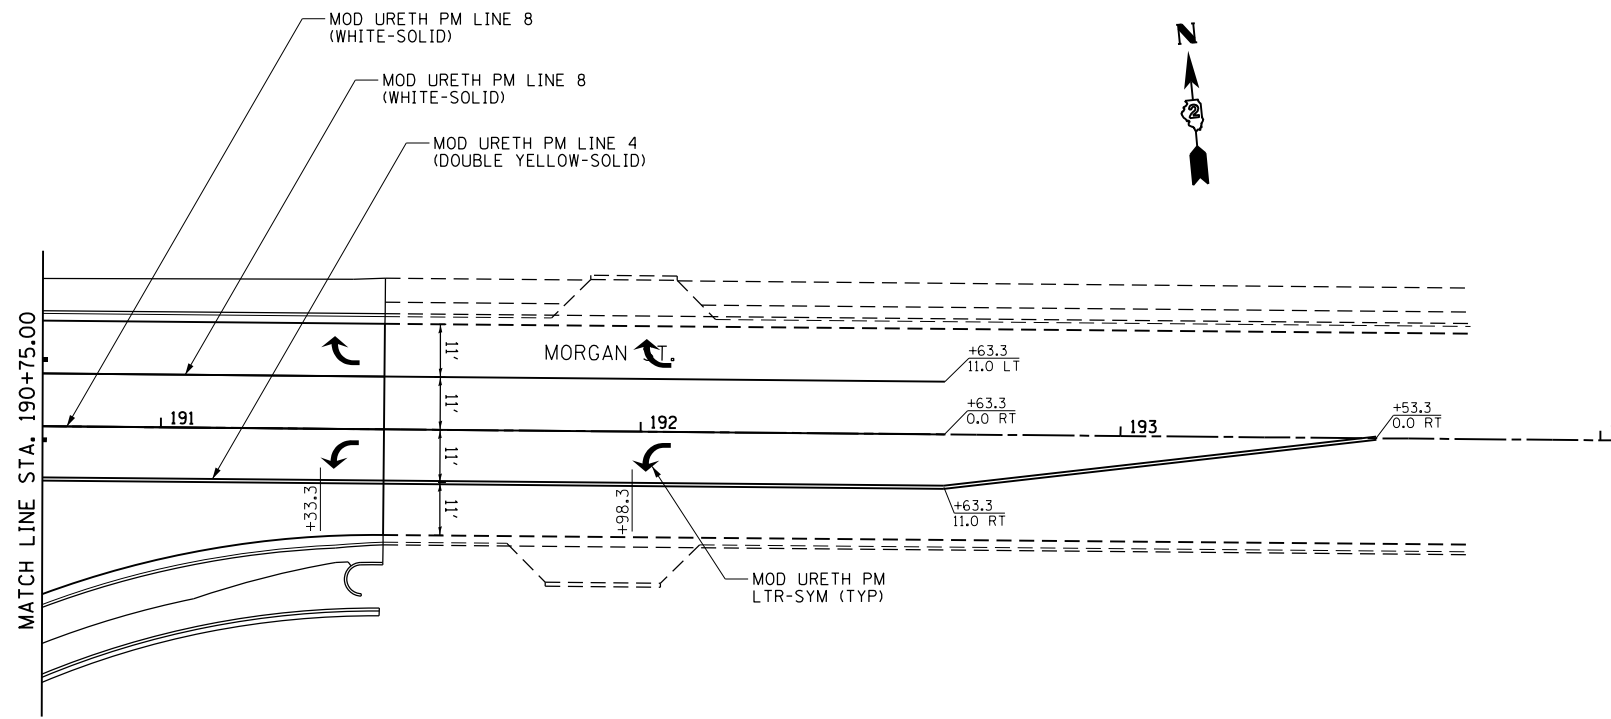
MOD URETH PM LINE 8
(WHITE-SOLID)

MOD URETH PM LINE 8
(WHITE-SOLID)

MOD URETH PM LINE 4
(DOUBLE YELLOW-SOLID)

N

2

MATCH LINE STA. 190+75.00

MORGAN ST.

11'

11'

11'

11'

+63.3
11.0 LT

+63.3
0.0 RT

+53.3
0.0 RT

191

192

193

+33.3

+98.3

+63.3
11.0 RT

MOD URETH PM
LTR-SYM (TYP)